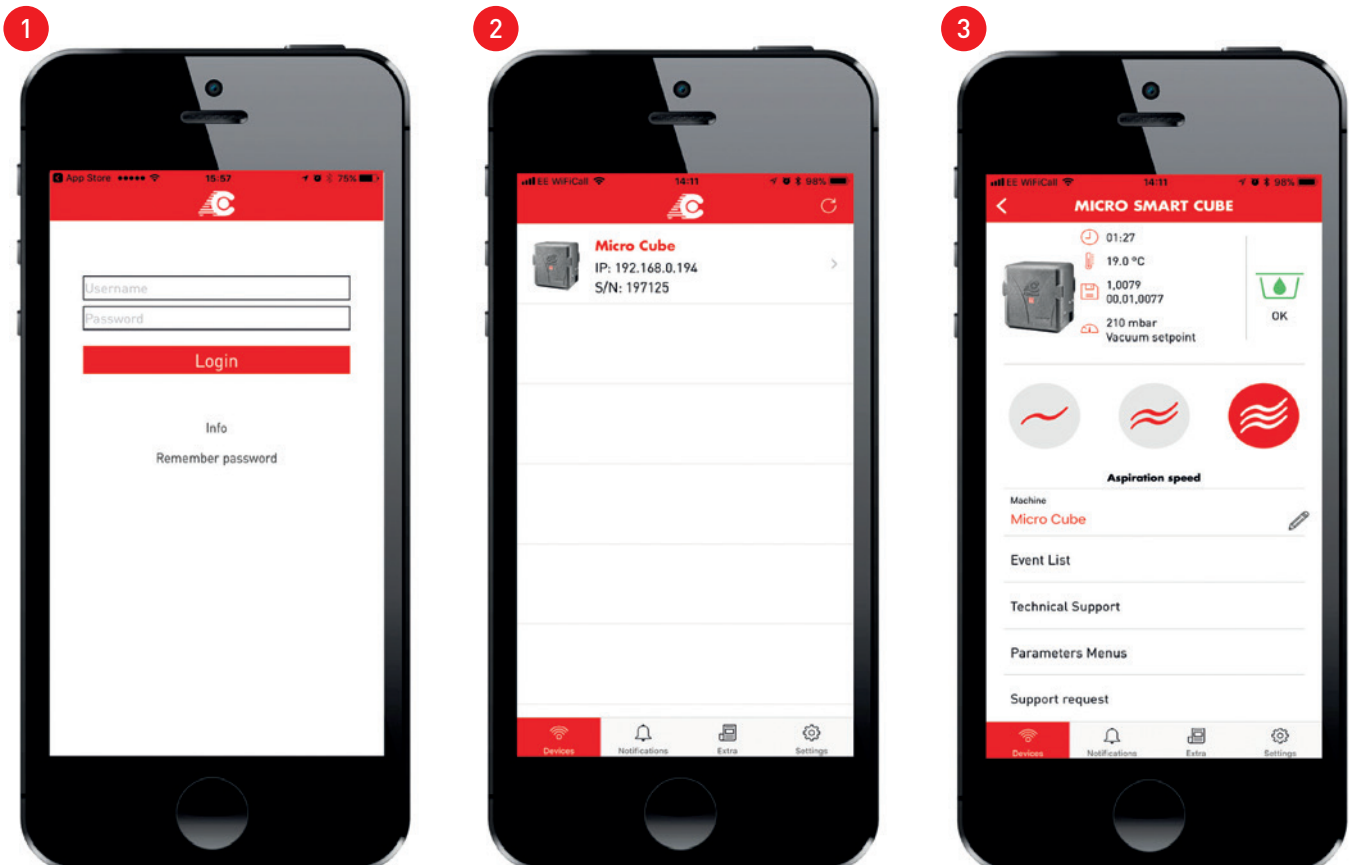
1

App Store ●●●●● 15:57 75%

Username
Password
Login

Info
Remember password

2

EE WiFiCall 14:11 98%

Micro Cube
IP: 192.168.0.194
S/N: 197125

Devices
Notifications
Extra
Settings

3

EE WiFiCall 14:11 98%

MICRO SMART CUBE

01:27
19.0 °C
1,0079
00,01,0077
210 mbar
Vacuum setpoint

OK

Aspiration speed

Machine
Micro Cube

Event List

Technical Support

Parameters Menus

Support request

Devices
Notifications
Extra
Settings